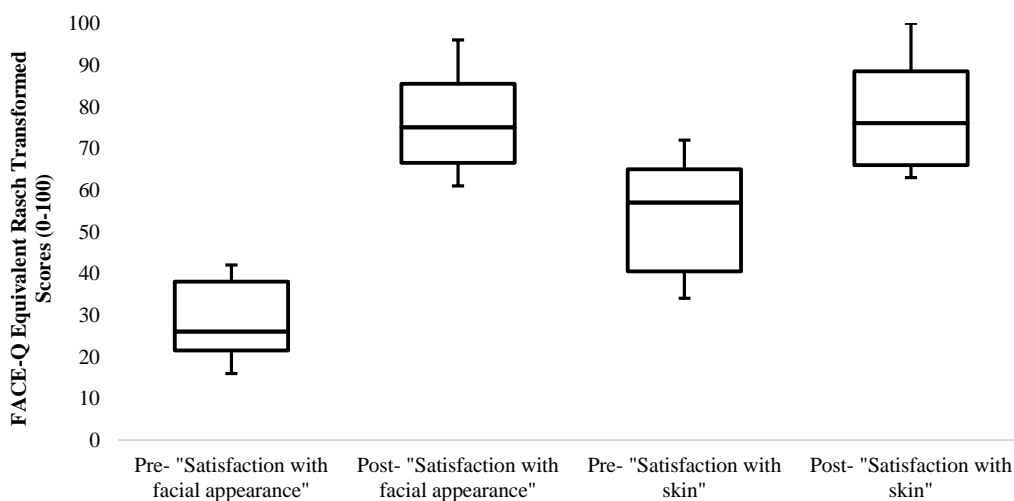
FACE-Q Equivalent Rasch Transformed Scores (0-100)

100
90
80
70
60
50
40
30
20
10
0

Pre- "Satisfaction with facial appearance"
Post- "Satisfaction with facial appearance"
Pre- "Satisfaction with skin"
Post- "Satisfaction with skin"